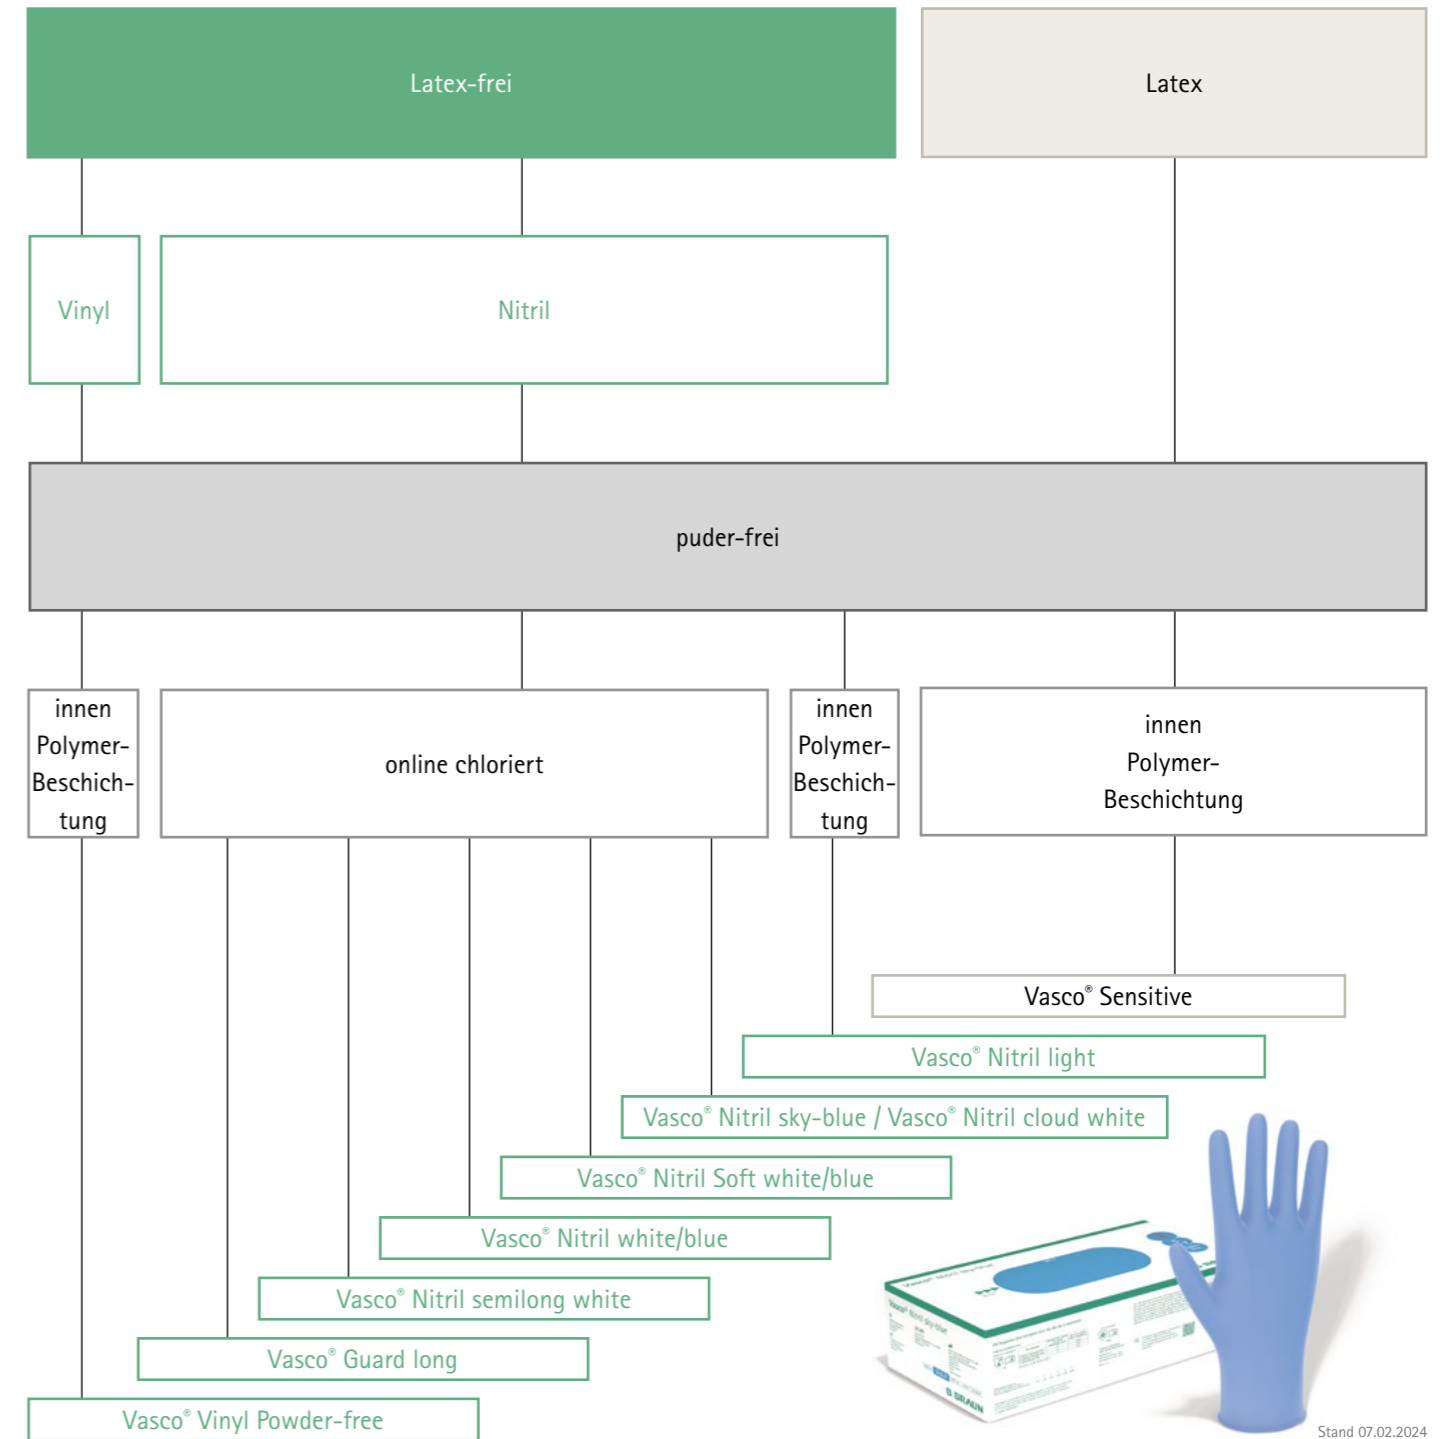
Latex-frei

Latex

Vinyl

Nitril

puder-frei

innen Polymer-Beschichtung

online chloriert

innen Polymer-Beschichtung

innen Polymer-Beschichtung

Vasco® Sensitive

Vasco® Nitril light

Vasco® Nitril sky-blue / Vasco® Nitril cloud white

Vasco® Nitril Soft white/blue

Vasco® Nitril white/blue

Vasco® Nitril semilong white

Vasco® Guard long

Vasco® Vinyl Powder-free

Stand 07.02.2024